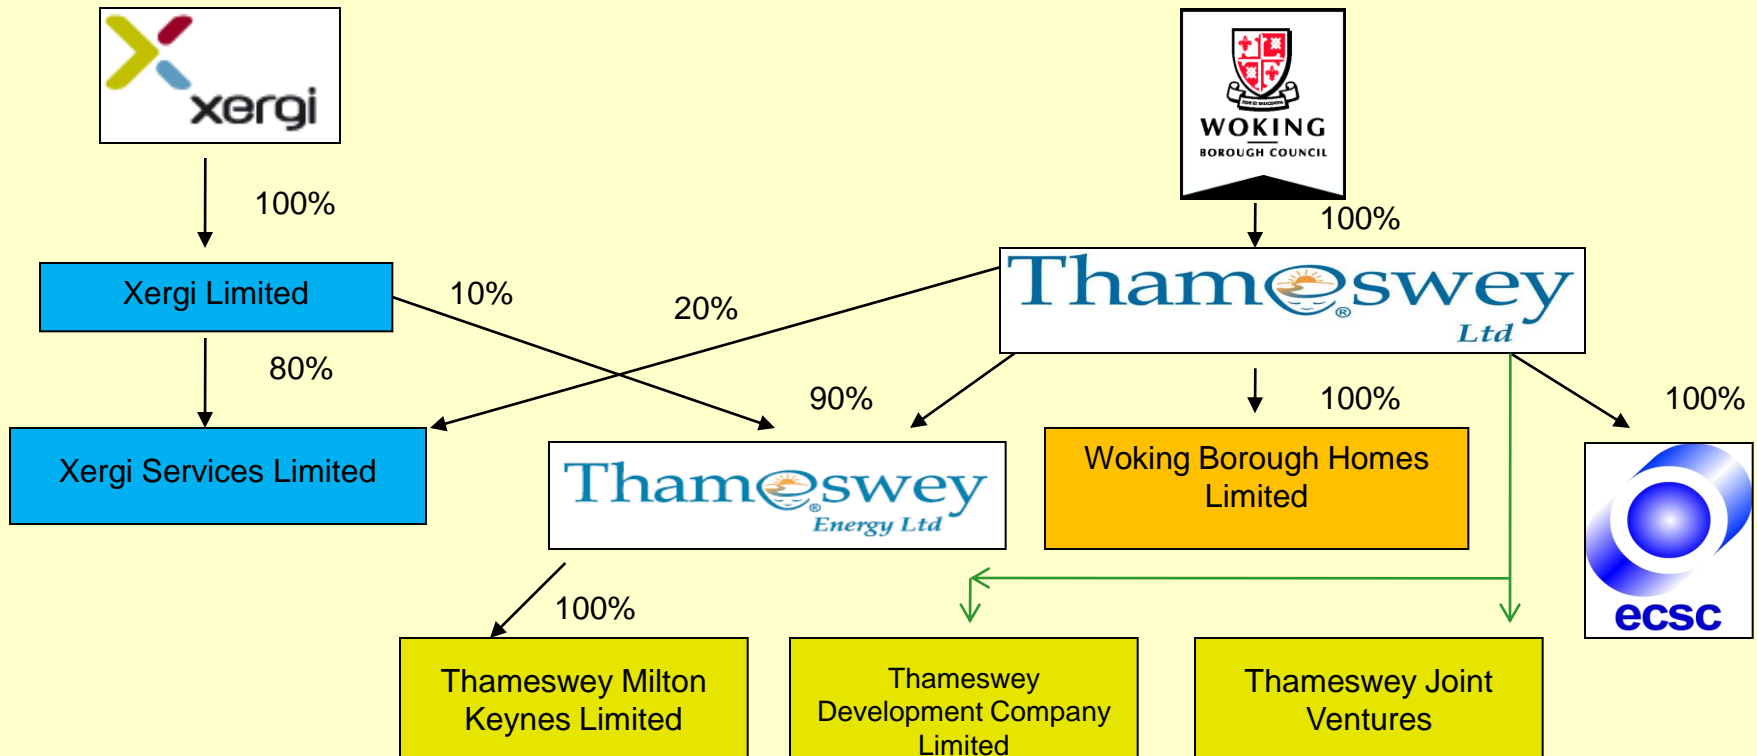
xergi

WOKING
BOROUGH COUNCIL

100%

100%

Xergi Limited

10%

20%

Thameswey Ltd

80%

90%

100%

100%

Xergi Services Limited

Thameswey Energy Ltd

Woking Borough Homes Limited

ecsc

100%

Thameswey Milton Keynes Limited

Thameswey Development Company Limited

Thameswey Joint Ventures